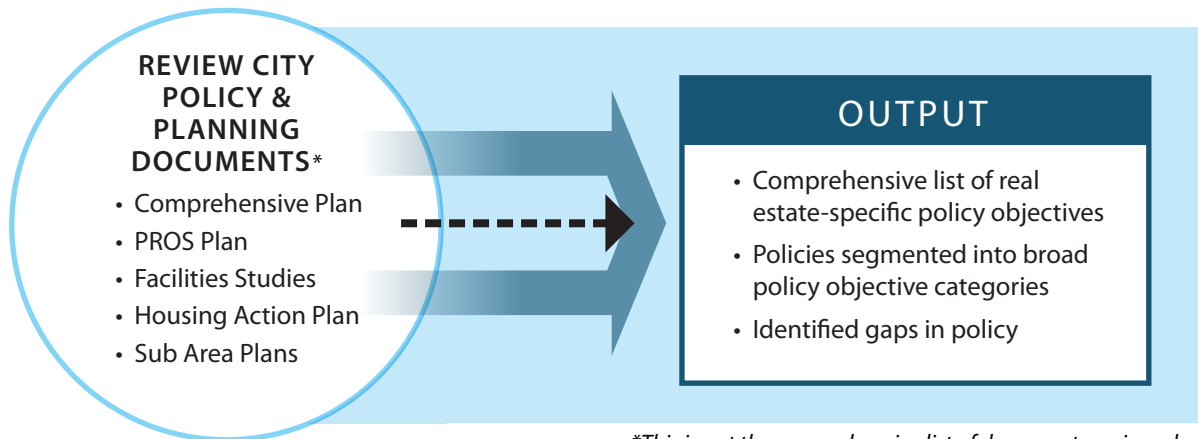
REVIEW CITY POLICY & PLANNING DOCUMENTS*

• Comprehensive Plan
• PROS Plan
• Facilities Studies
• Housing Action Plan
• Sub Area Plans

OUTPUT

• Comprehensive list of real estate-specific policy objectives
• Policies segmented into broad policy objective categories
• Identified gaps in policy

*This is not the comprehensive list of documents reviewed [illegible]